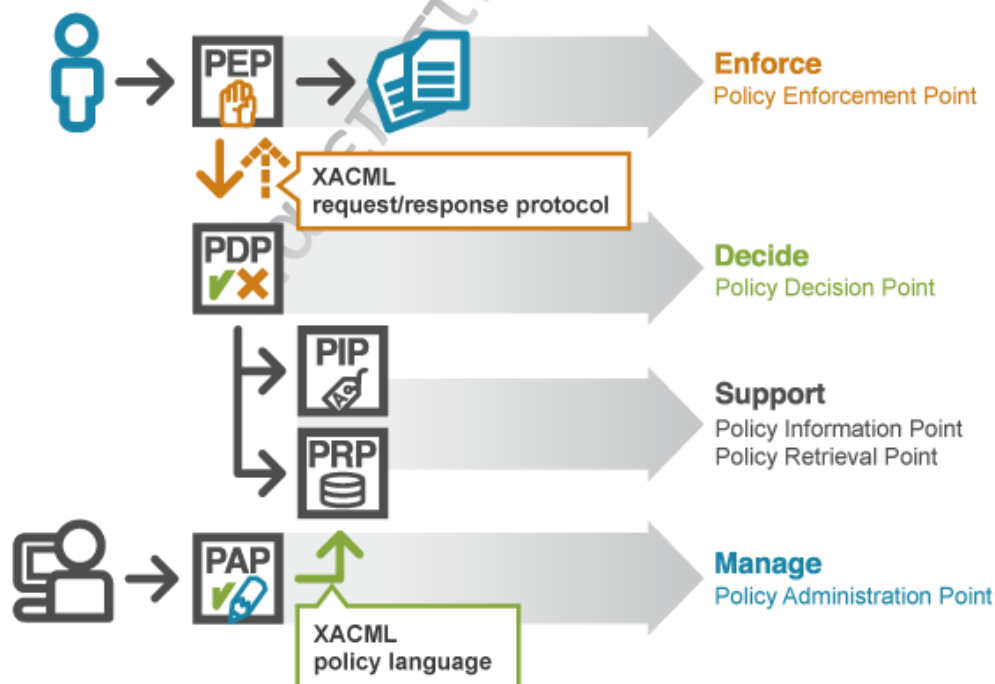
PEP

Enforce
Policy Enforcement Point

XACML
request/response protocol

PDP

Decide
Policy Decision Point

PIP

PRP

Support
Policy Information Point
Policy Retrieval Point

PAP

Manage
Policy Administration Point

XACML
policy language